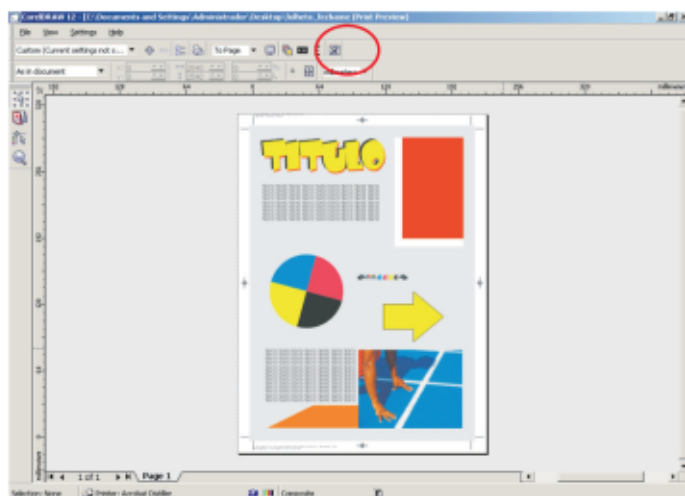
CorelDRAW 12 - [C:\Documents and Settings\Administrador\Desktop\folheto_fechamo (Print Preview)]

File View Settings Help

Custom (Current settings not s... To Page

As in document

TITULO

1 of 1 Page 1

Selection: None Printer: Acrobat Distiller Composite